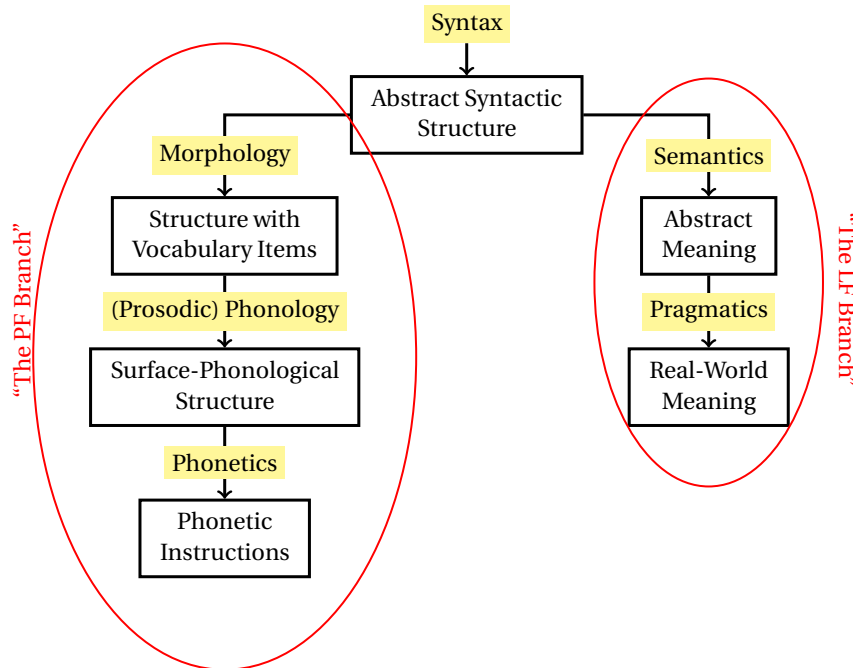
Syntax

Abstract Syntactic Structure

Morphology

Structure with Vocabulary Items

(Prosodic) Phonology

Surface-Phonological Structure

Phonetics

Phonetic Instructions

Semantics

Abstract Meaning

Pragmatics

Real-World Meaning

“The PF Branch”

“The LF Branch”